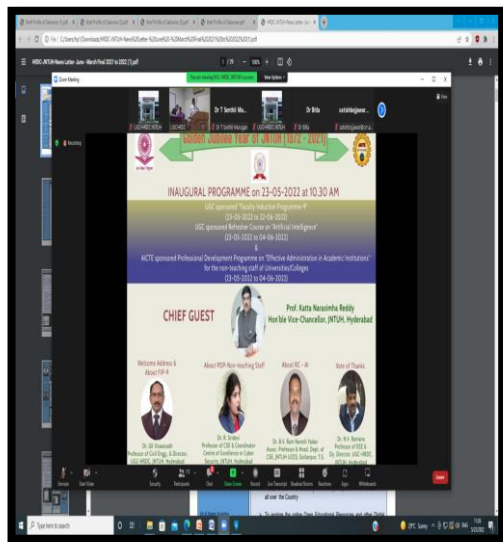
Golden Jubilee Year of JNTUH (1972 - 2021)

INAUGURAL PROGRAMME on 23-05-2022 at 10.30 AM

UGC sponsored "Faculty Induction Programme-9"
(23-05-2022 to 20-06-2022)
UGC sponsored Refresher Course on "Artificial Intelligence"
(23-05-2022 to 04-06-2022)
&
AICTE sponsored Professional Development Programme on "Effective Administration in Academic Institutions"
for the non-teaching staff of Universities/Colleges
(23-05-2022 to 04-06-2022)

CHIEF GUEST

Prof. Katta Narasimha Reddy
Hon'ble Vice-Chancellor, JNTUH, Hyderabad

Welcome Address & About FIP-9

About PDP-Non-teaching Staff

About RC - AI

Vote of Thanks

Dr. GK Viswanadh
Professor of Civil Engg. & Director, UGC-HRDC, JNTUH, Hyderabad

Dr. R. Sridevi
Professor of CSE & Coordinator Centre of Excellence in Cyber Security, JNTUH, Hyderabad

Dr. B.V. Ram Naresh Yadav
Assoc. Professor & Head, Dept. of CSE, JNTUH UCES, Sultanpur

Dr. M.V. Ramana
Professor of ECE & Dy. Director, UGC-HRDC JNTUH, Hyderabad

Dr T Senthil Mu...

Dr Brila

UGC-HRDC JNTUH

Zoom Meeting

Recording

View Options

Leave

all over the Country